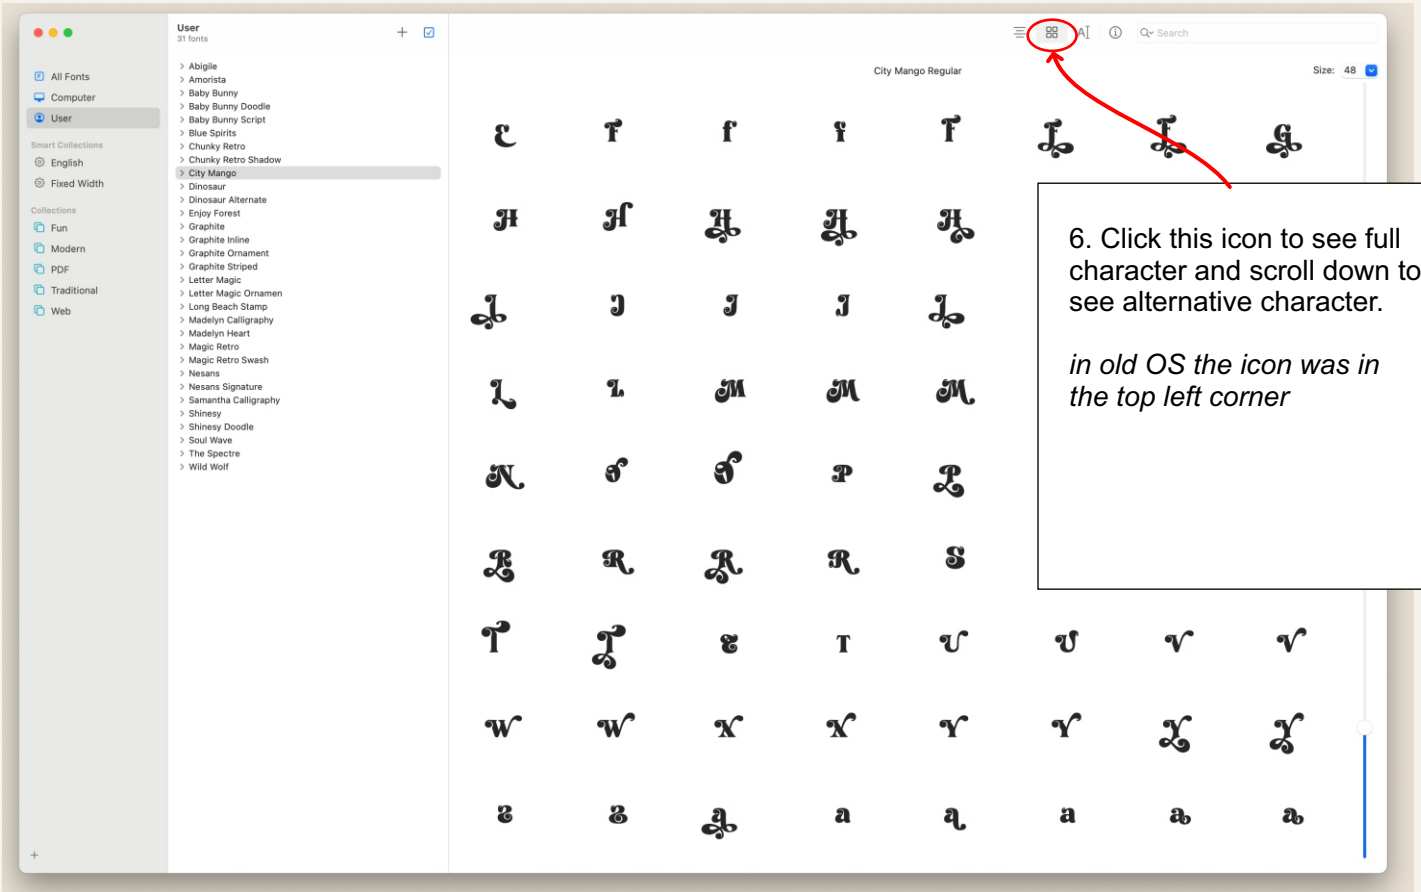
All Fonts
Computer
User

Smart Collections
English
Fixed Width

Collections
Fun
Modern
PDF
Traditional
Web

User
31 fonts

Abigile
Amorista
Baby Bunny
Baby Bunny Doodle
Baby Bunny Script
Blue Spirits
Chunky Retro
Chunky Retro Shadow
City Mango
Dinosaur
Dinosaur Alternate
Enjoy Forest
Graphite
Graphite Inline
Graphite Ornament
Graphite Striped
Letter Magic
Letter Magic Ornamen
Long Beach Stamp
Madelyn Calligraphy
Madelyn Heart
Magic Retro
Magic Retro Swash
Nesans
Nesans Signature
Samantha Calligraphy
Shinesy
Shinesy Doodle
Soul Wave
The Spectre
Wild Wolf

Search

City Mango Regular

Size: 48

6. Click this icon to see full character and scroll down to see alternative character.

*in old OS the icon was in the top left corner*